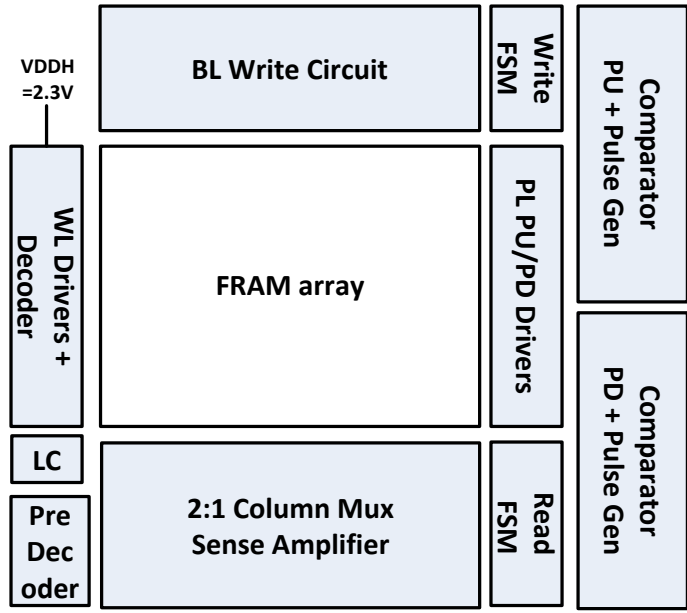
VDDH =2.3V

BL Write Circuit

Write FSM

Comparator PU + Pulse Gen

WL Drivers + Decoder

FRAM array

PL PU/PD Drivers

Comparator PD + Pulse Gen

LC

Pre Dec oder

2:1 Column Mux Sense Amplifier

Read FSM